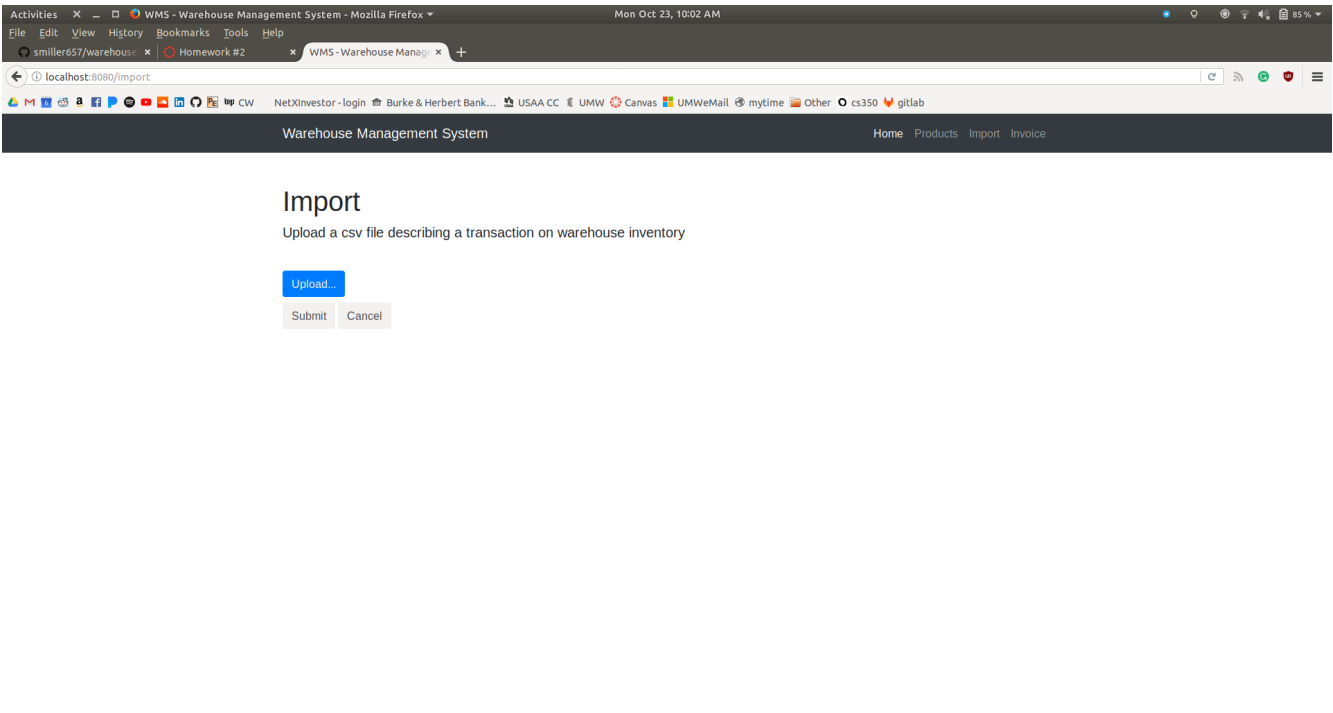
Activities WMS - Warehouse Management System - Mozilla Firefox Mon Oct 23, 10:02 AM 85 %

File Edit View History Bookmarks Tools Help

smiller657/warehouse Homework #2 WMS - Warehouse Manage

localhost:8080/import

CW NetXInvestor - login Burke & Herbert Bank... USAA CC UMW Canvas UMWeMail mytime Other cs350 gitlab

Warehouse Management System

Home Products Import Invoice

Import

Upload a csv file describing a transaction on warehouse inventory

Upload...

Submit Cancel